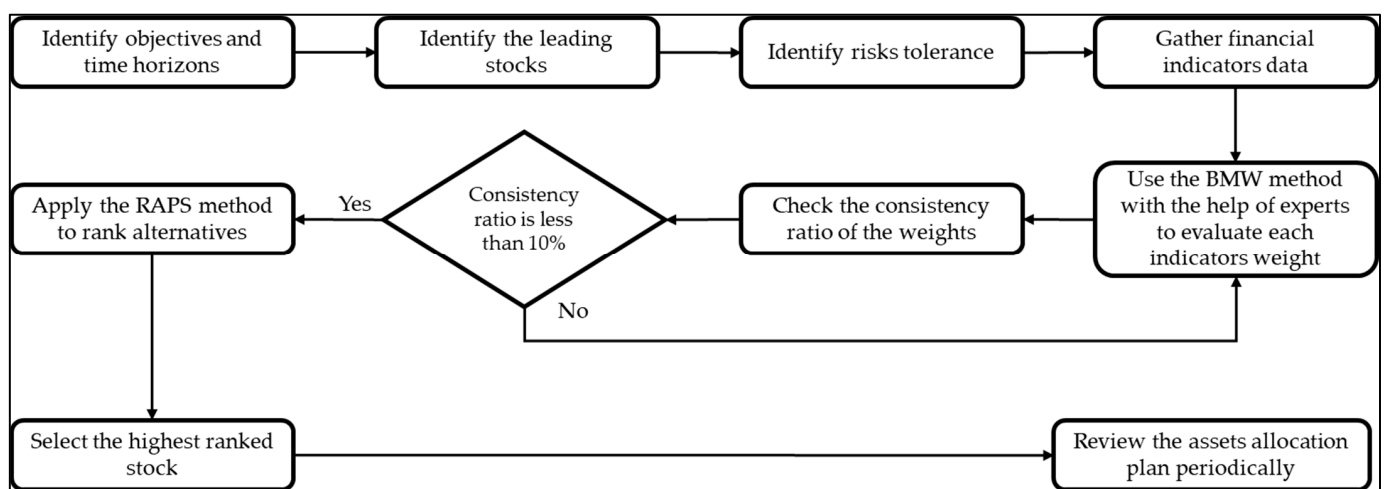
Identify objectives and time horizons

Identify the leading stocks

Identify risks tolerance

Gather financial indicators data

Use the BMW method with the help of experts to evaluate each indicators weight

Check the consistency ratio of the weights

Consistency ratio is less than 10%

Yes

No

Apply the RAPS method to rank alternatives

Select the highest ranked stock

Review the assets allocation plan periodically